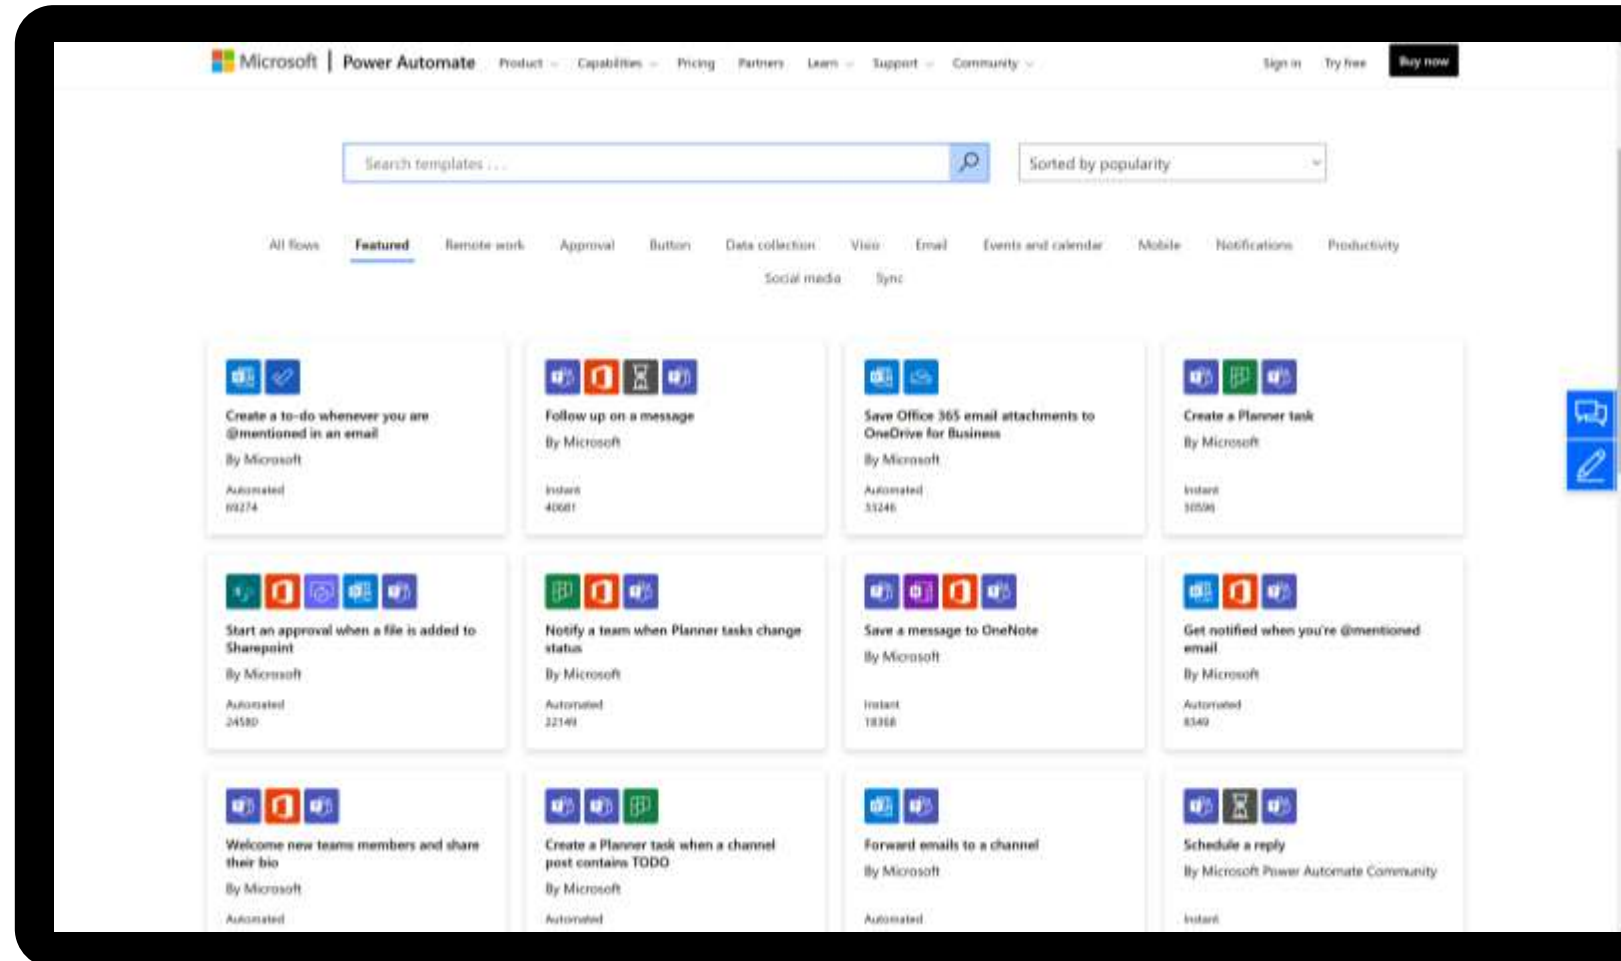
Microsoft | Power Automate Product Capabilities Pricing Partners Learn Support Community Sign in Try free Buy now

Search templates . . .

Sorted by popularity

All flows Featured Remote work Approval Button Data collection Visio Email Events and calendar Mobile Notifications Productivity Social media Sync

Create a to-do whenever you are @mentioned in an email
By Microsoft
Automated
69274

Follow up on a message
By Microsoft
Instant
40681

Save Office 365 email attachments to OneDrive for Business
By Microsoft
Automated
33246

Create a Planner task
By Microsoft
Instant
30596

Start an approval when a file is added to Sharepoint
By Microsoft
Automated
24580

Notify a team when Planner tasks change status
By Microsoft
Automated
22149

Save a message to OneNote
By Microsoft
Instant
18368

Get notified when you're @mentioned email
By Microsoft
Automated
8349

Welcome new teams members and share their bio
By Microsoft
Automated

Create a Planner task when a channel post contains TODO
By Microsoft
Automated

Forward emails to a channel
By Microsoft
Automated

Schedule a reply
By Microsoft Power Automate Community
Instant